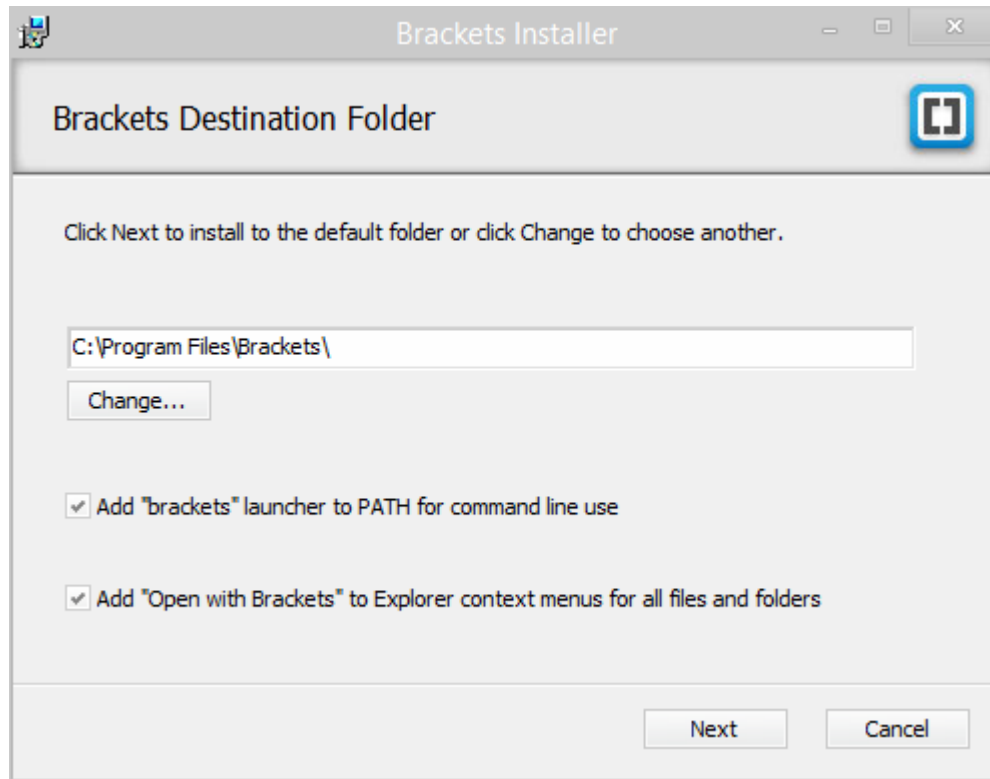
Brackets Installer

Brackets Destination Folder

Click Next to install to the default folder or click Change to choose another.

C:\Program Files\Brackets\

Change...

Add "brackets" launcher to PATH for command line use

Add "Open with Brackets" to Explorer context menus for all files and folders

Next

Cancel